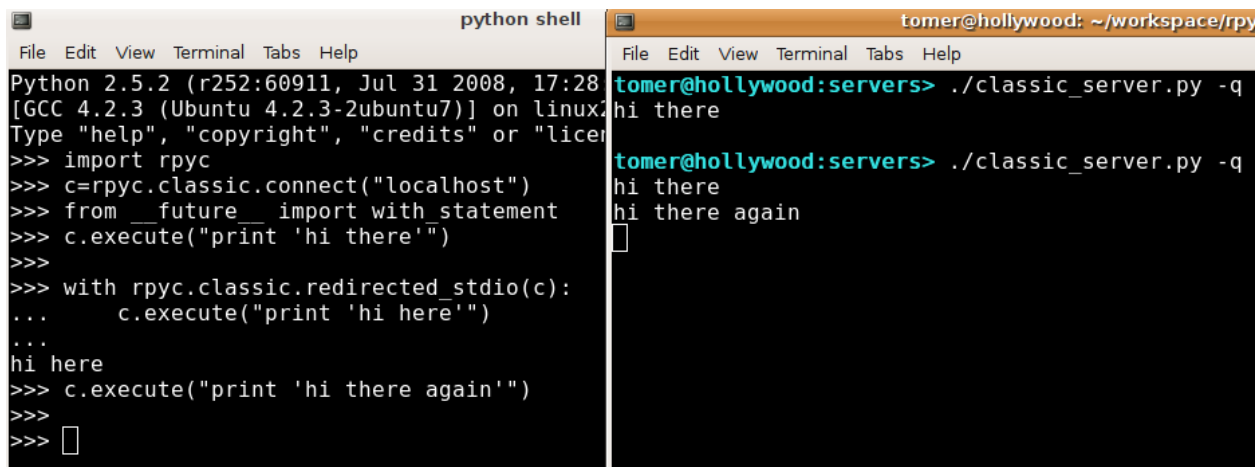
python shell

File Edit View Terminal Tabs Help

Python 2.5.2 (r252:60911, Jul 31 2008, 17:28
[GCC 4.2.3 (Ubuntu 4.2.3-2ubuntu7)] on linux2
Type "help", "copyright", "credits" or "licer
>>> import rpyc
>>> c=rpyc.classic.connect("localhost")
>>> from __future__ import with_statement
>>> c.execute("print 'hi there'")
>>>
>>> with rpyc.classic.redirected_stdio(c):
...     c.execute("print 'hi here'")
...
hi here
>>> c.execute("print 'hi there again'")
>>>
>>>

tomer@hollywood: ~/workspace/rpy

File Edit View Terminal Tabs Help

tomer@hollywood:servers> ./classic_server.py -q
hi there

tomer@hollywood:servers> ./classic_server.py -q
hi there
hi there again